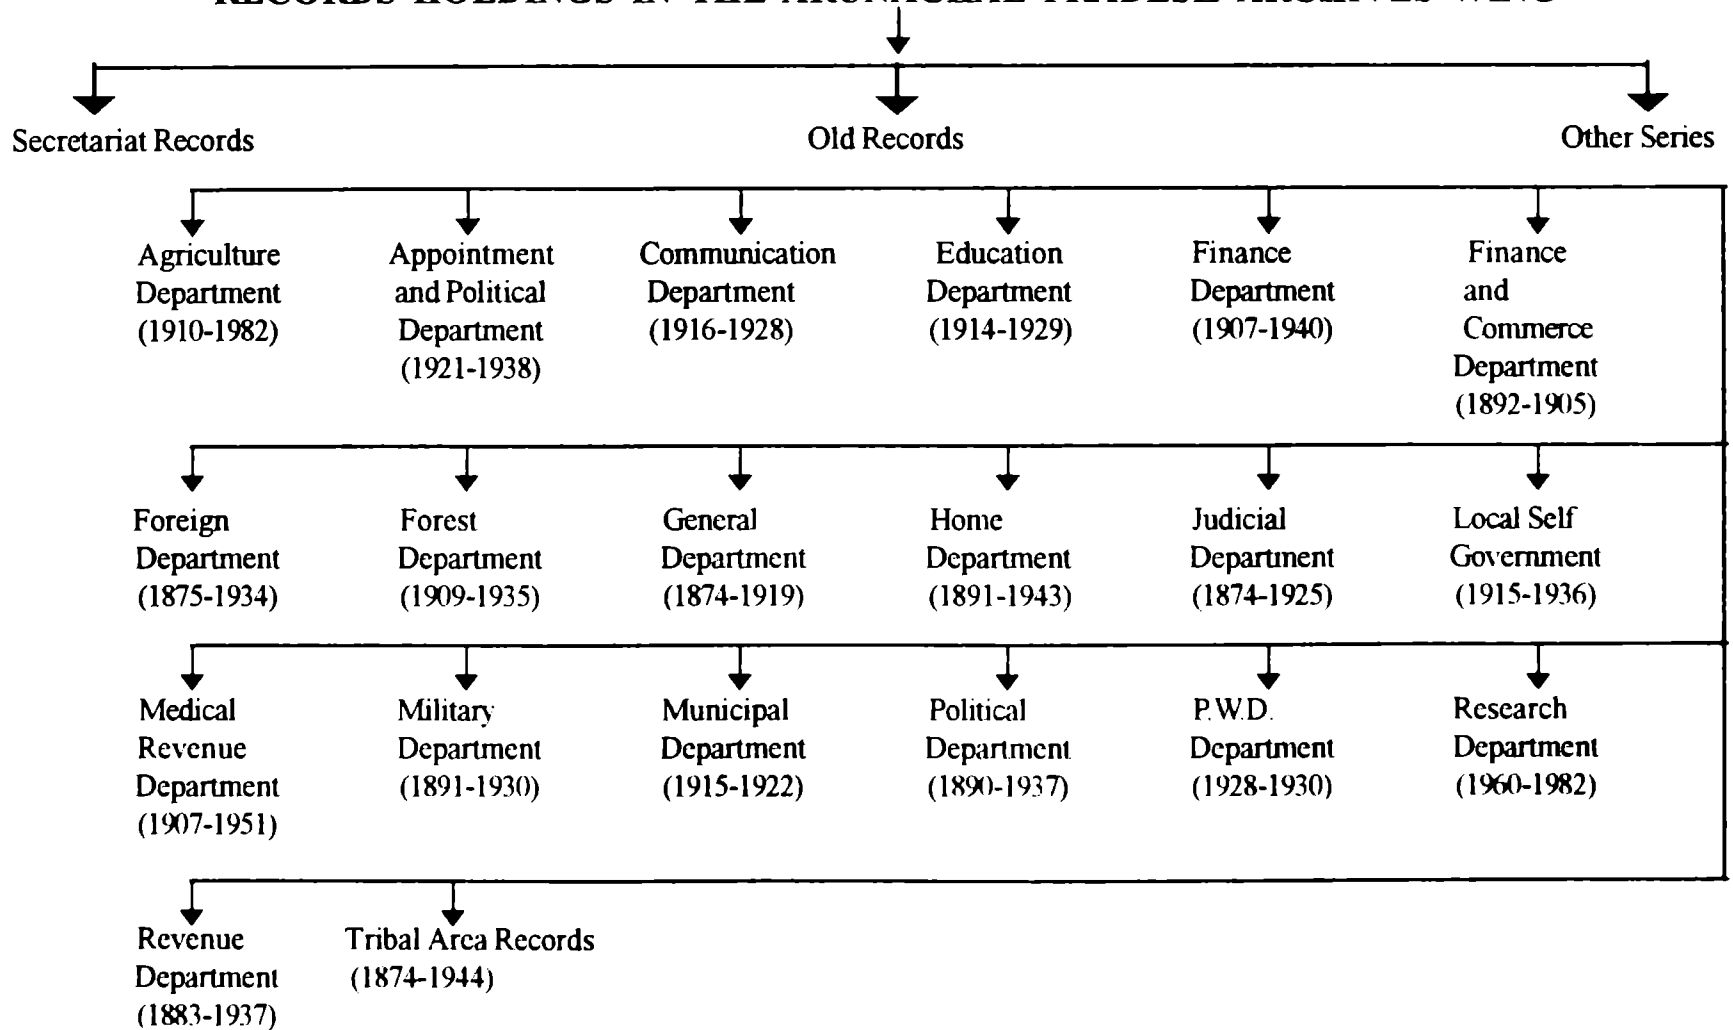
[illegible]

Secretariat Records

Old Records

Other Series

Agriculture Department (1910-1982)

Appointment and Political Department (1921-1938)

Communication Department (1916-1928)

Education Department (1914-1929)

Finance Department (1907-1940)

Finance and Commerce Department (1892-1905)

Foreign Department (1875-1934)

Forest Department (1909-1935)

General Department (1874-1919)

Home Department (1891-1943)

Judicial Department (1874-1925)

Local Self Government (1915-1936)

Medical Revenue Department (1907-1951)

Military Department (1891-1930)

Municipal Department (1915-1922)

Political Department (1890-1937)

P.W.D. Department (1928-1930)

Research Department (1960-1982)

Revenue Department (1883-1937)

Tribal Area Records (1874-1944)